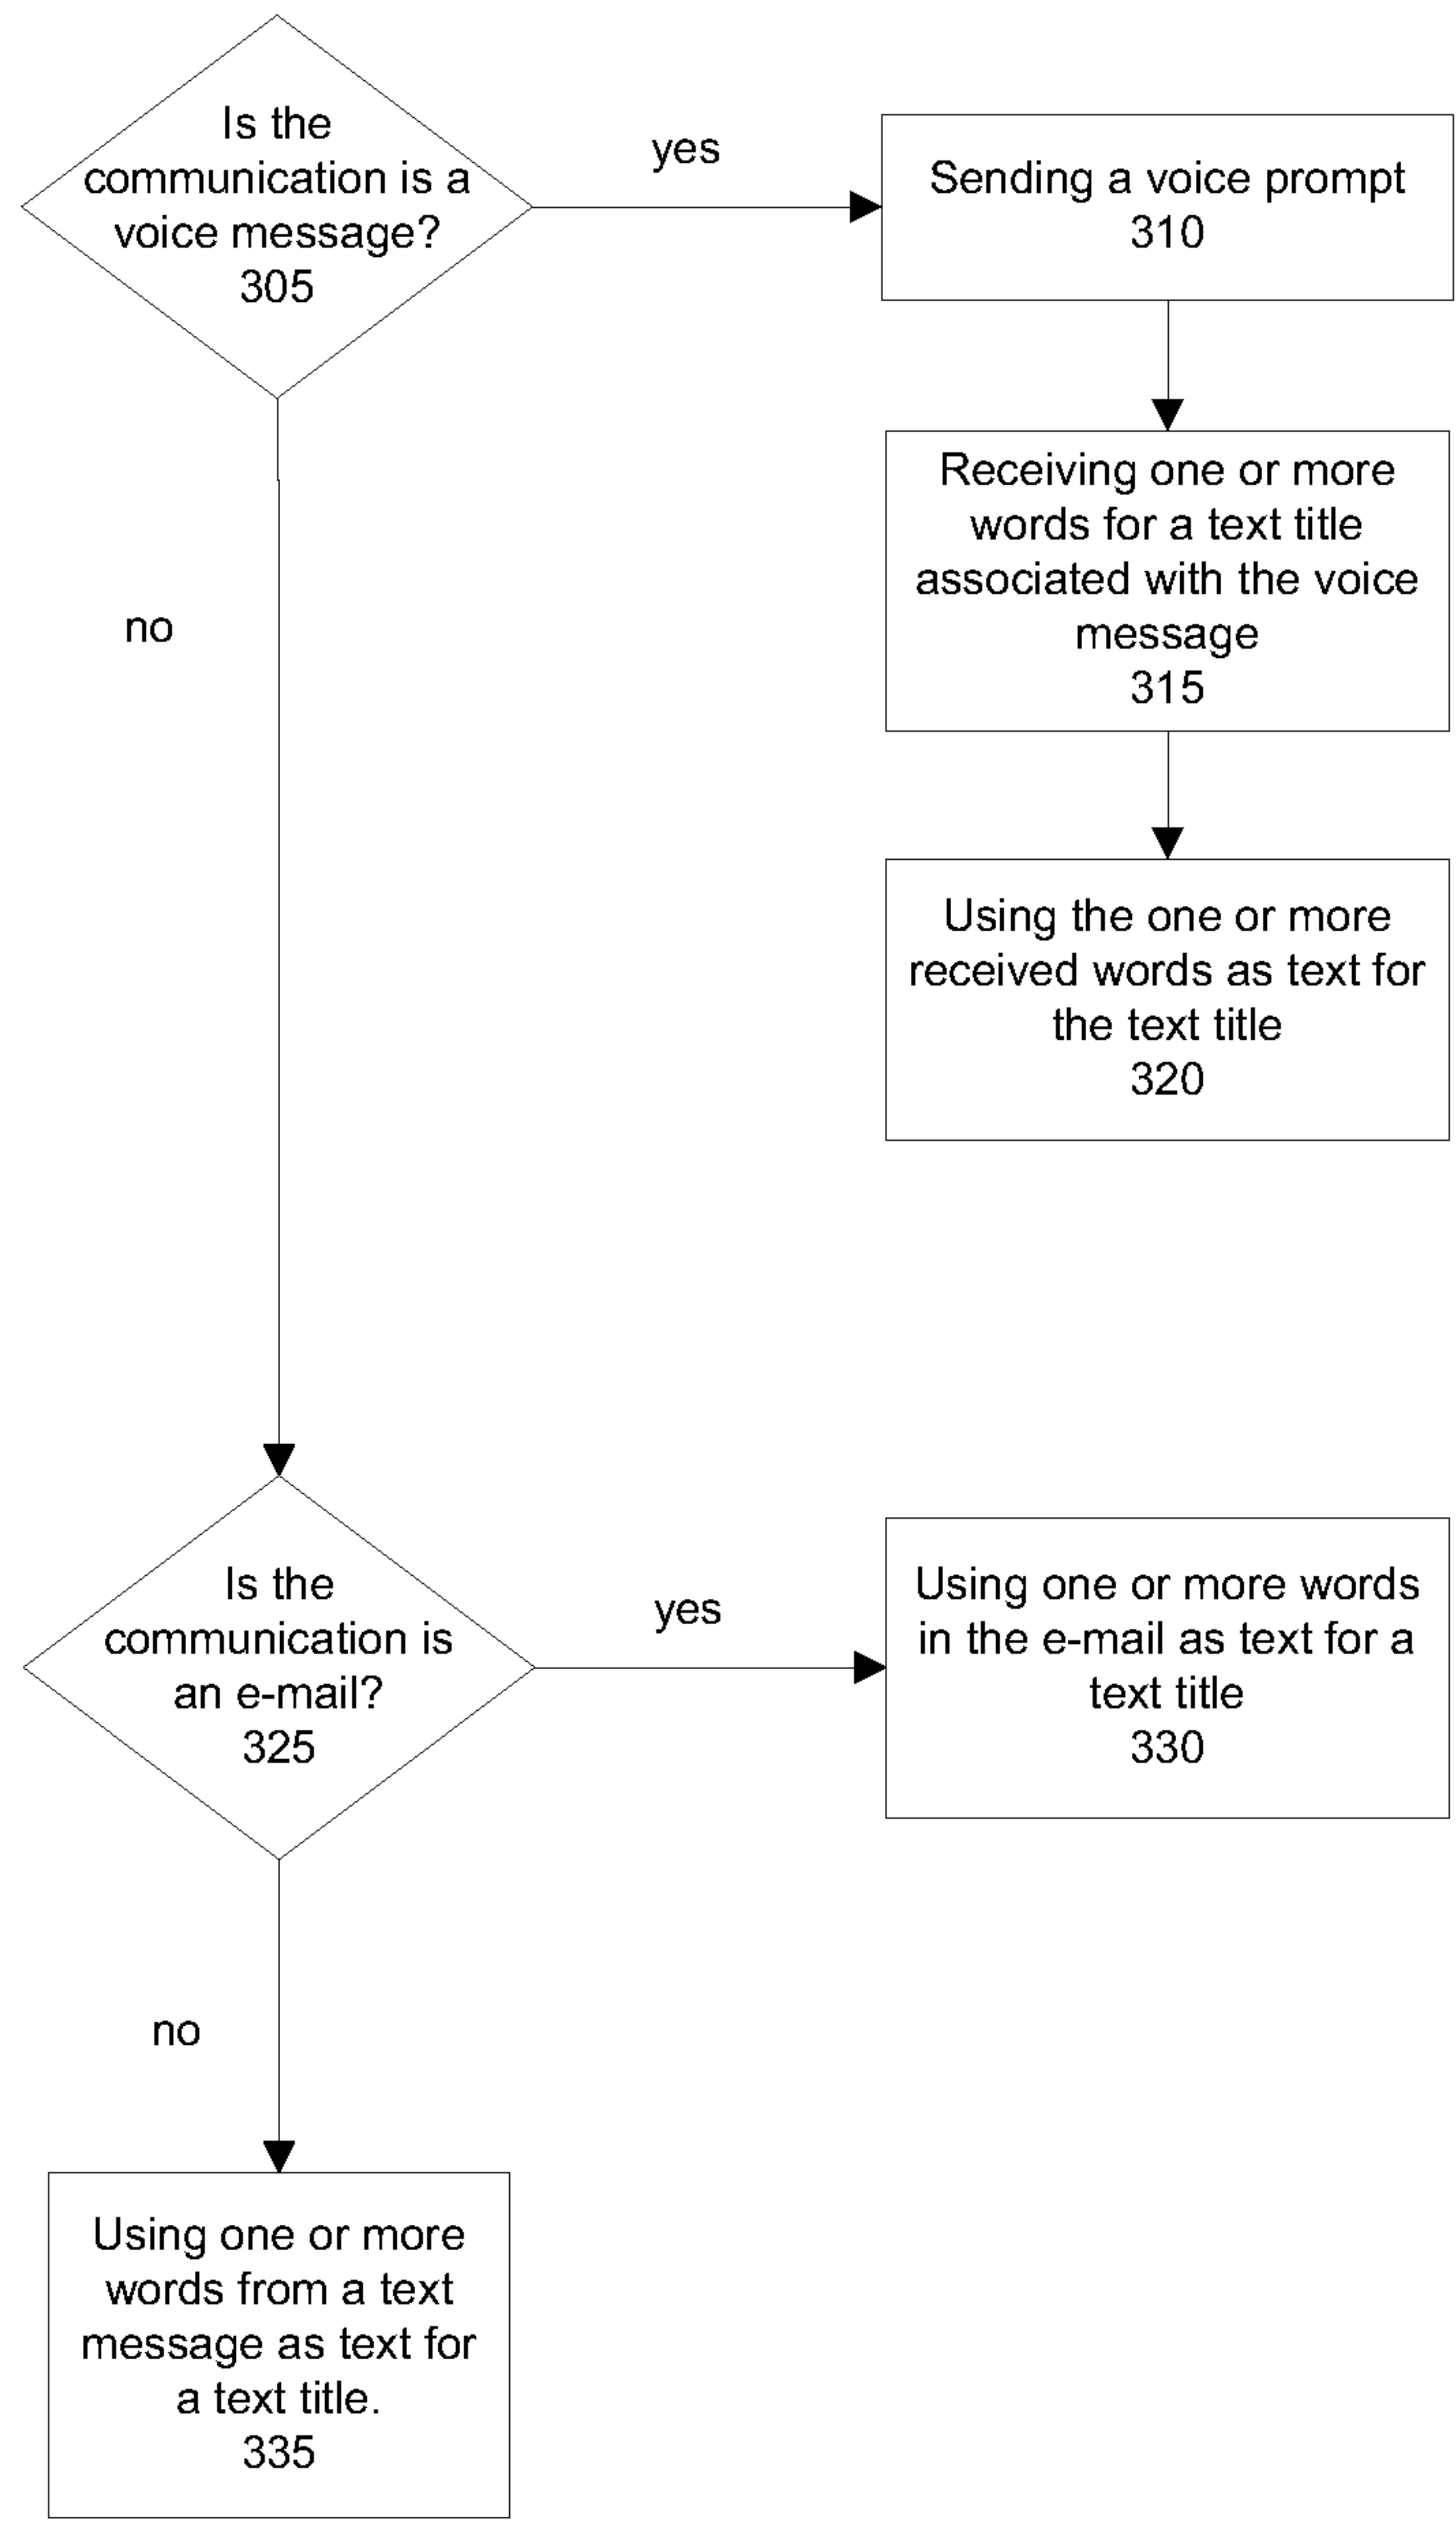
Is the communication is a voice message?
305

yes

Sending a voice prompt
310

Receiving one or more words for a text title associated with the voice message
315

Using the one or more received words as text for the text title
320

no

Is the communication is an e-mail?
325

yes

Using one or more words in the e-mail as text for a text title
330

no

Using one or more words from a text message as text for a text title.
335